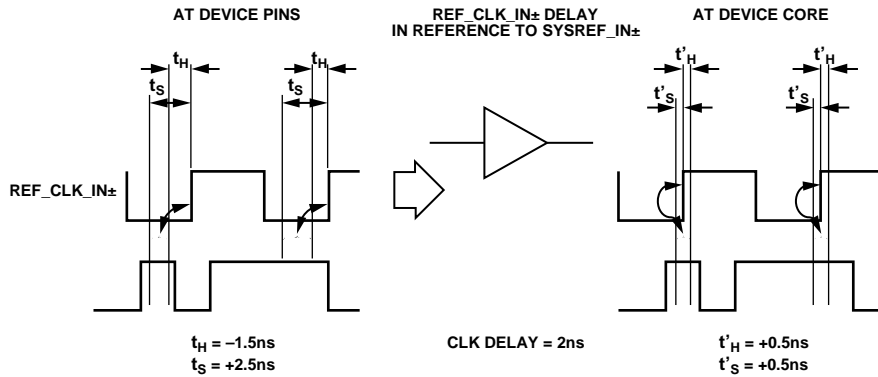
AT DEVICE PINS

REF_CLK_IN± DELAY IN REFERENCE TO SYSREF_IN±

AT DEVICE CORE

$t_H$

$t_S$

$t_H$

$t_S$

$t'_H$

$t'_S$

$t'_H$

$t'_S$

REF_CLK_IN±

$t_H$ = –1.5ns
$t_S$ = +2.5ns

CLK DELAY = 2ns

$t'_H$ = +0.5ns
$t'_S$ = +0.5ns